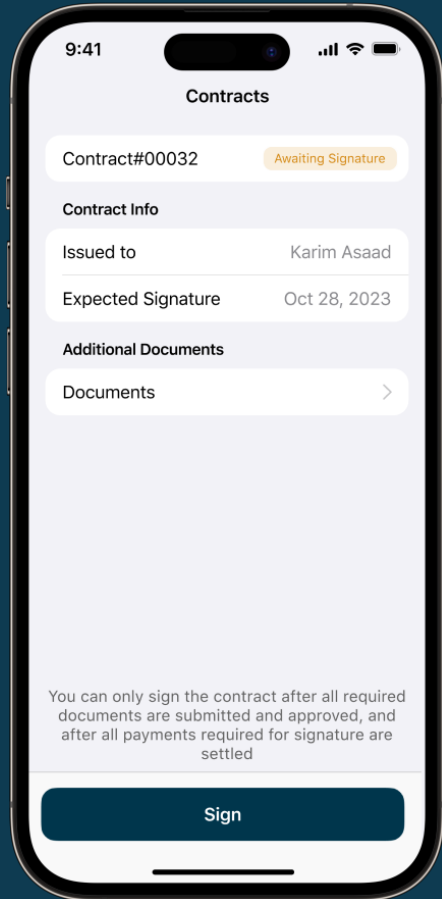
9:41

Contracts

Contract#00032 Awaiting Signature

Contract Info

Issued to Karim Asaad

Expected Signature Oct 28, 2023

Additional Documents

Documents

You can only sign the contract after all required documents are submitted and approved, and after all payments required for signature are settled

Sign